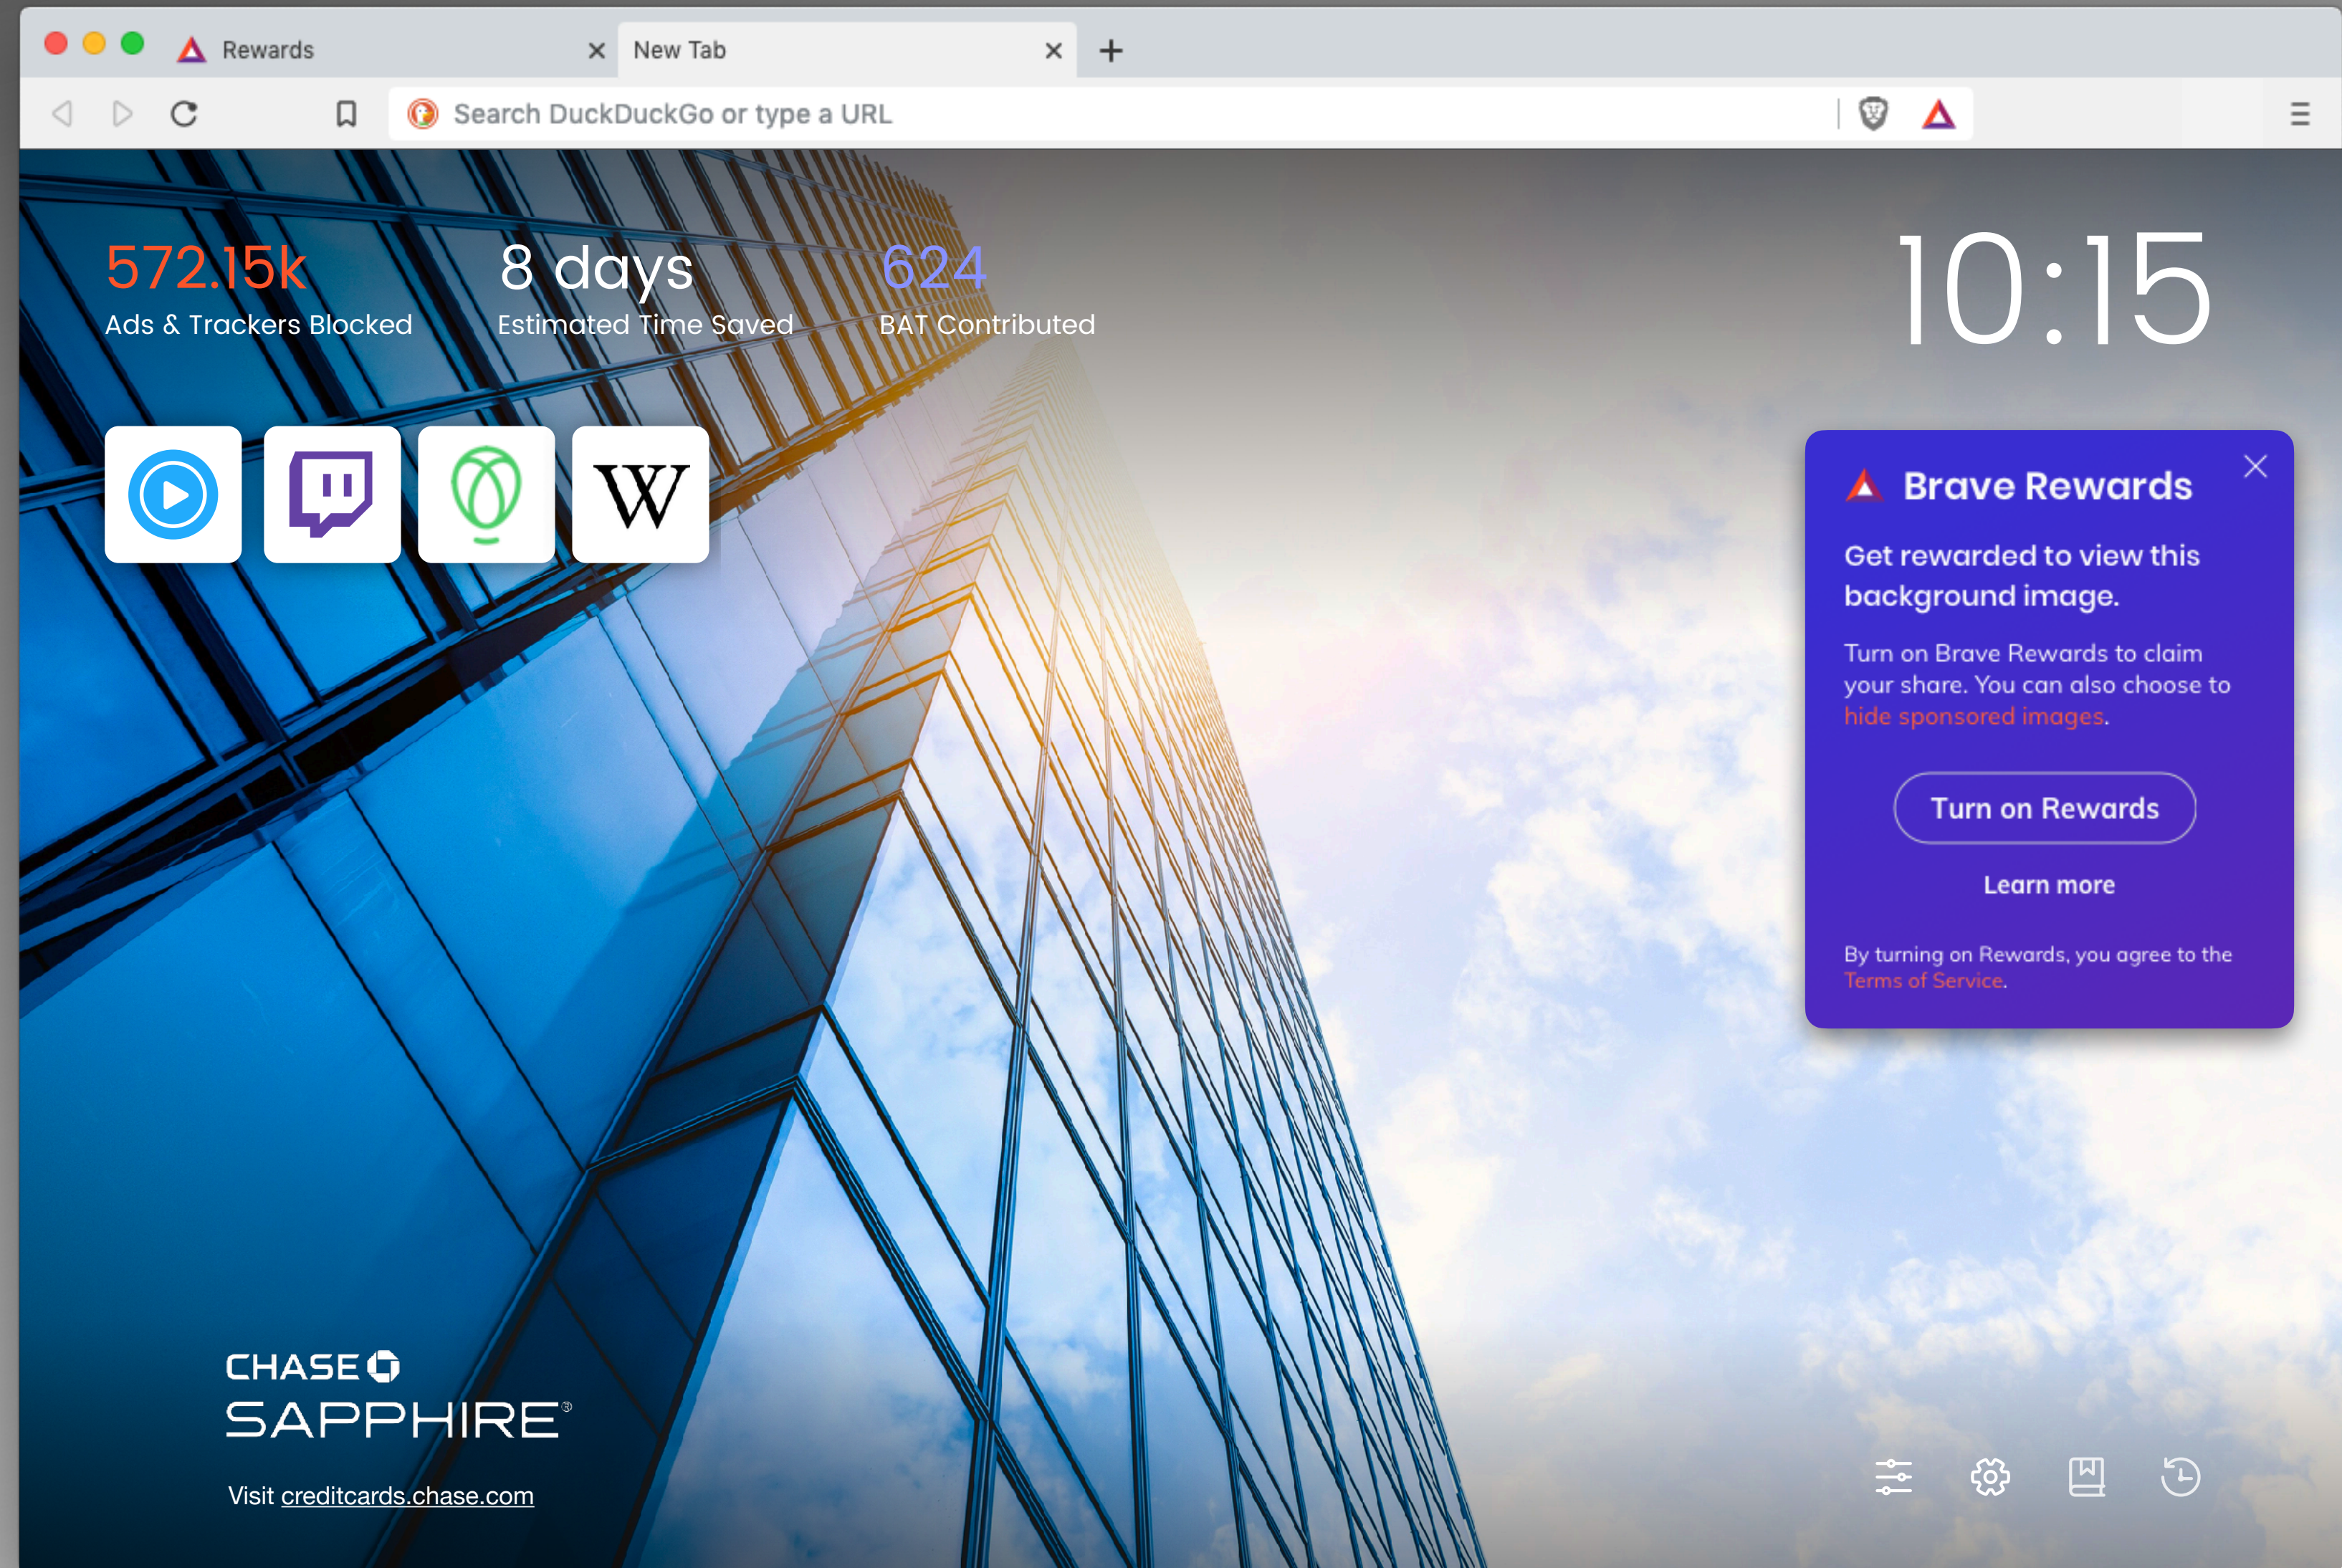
Rewards
New Tab
+
Search DuckDuckGo or type a URL

572.15k
Ads & Trackers Blocked

8 days
Estimated Time Saved

624
BAT Contributed

10:15

W

Brave Rewards

Get rewarded to view this background image.

Turn on Brave Rewards to claim your share. You can also choose to hide sponsored images.

Turn on Rewards

Learn more

By turning on Rewards, you agree to the Terms of Service.

CHASE
SAPPHIRE®

Visit creditcards.chase.com